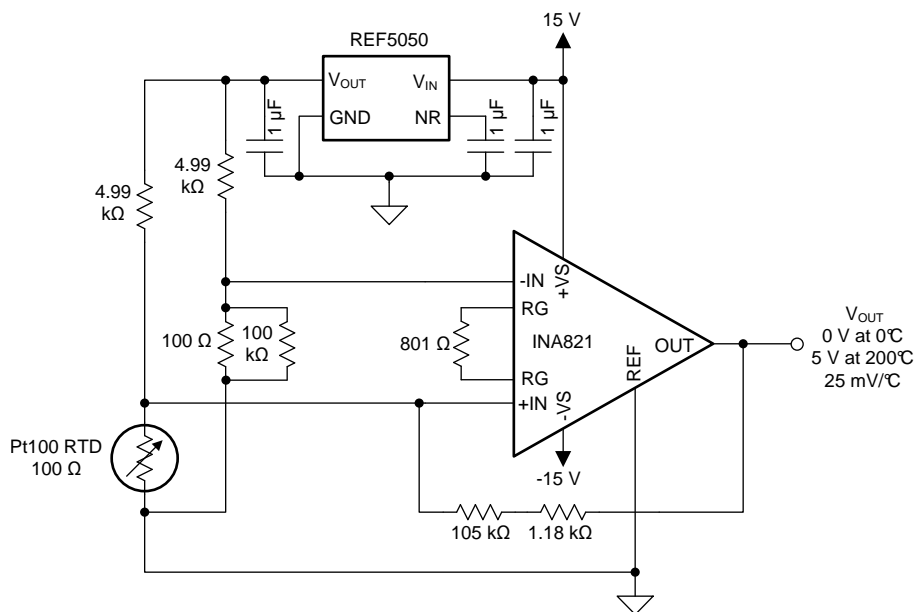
15 V

REF5050

$V_{OUT}$

$V_{IN}$

GND

NR

1 µF

1 µF

1 µF

4.99 kΩ

4.99 kΩ

-IN

+VS

RG

100 Ω

100 kΩ

801 Ω

INA821

OUT

RG

REF

+IN

-VS

$V_{OUT}$
0 V at 0℃
5 V at 200℃
25 mV/℃

-15 V

Pt100 RTD
100 Ω

105 kΩ

1.18 kΩ